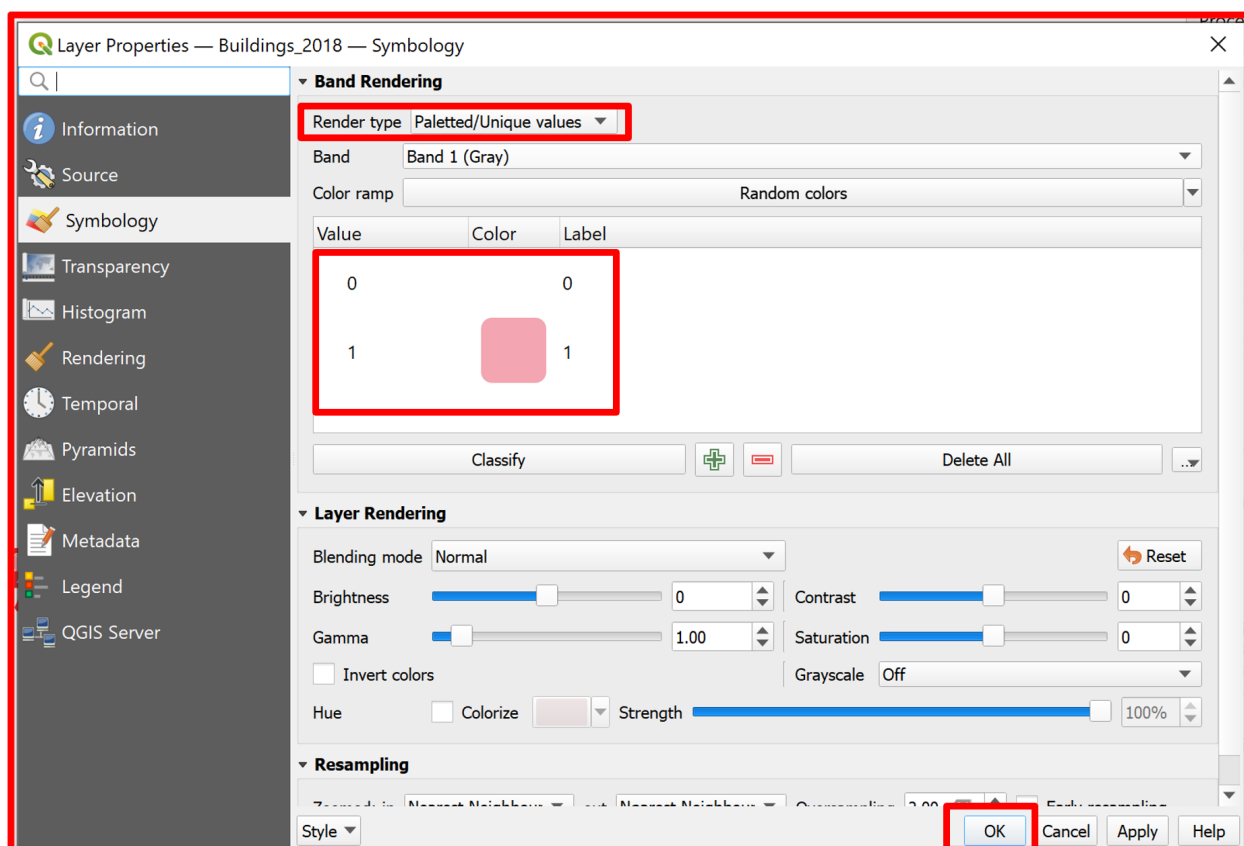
Layer Properties — Buildings_2018 — Symbology

Information
Source
Symbology
Transparency
Histogram
Rendering
Temporal
Pyramids
Elevation
Metadata
Legend
QGIS Server

Band Rendering

Render type Paletted/Unique values

Band Band 1 (Gray)

Color ramp Random colors

| Value | Color | Label |
|---|---|---|
| 0 | | 0 |
| 1 | | 1 |

Classify

Delete All

Layer Rendering

Blending mode Normal

Reset

Brightness 0

Contrast 0

Gamma 1.00

Saturation 0

Invert colors

Grayscale Off

Hue Colorize Strength 100%

Resampling

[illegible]

Style

OK Cancel Apply Help